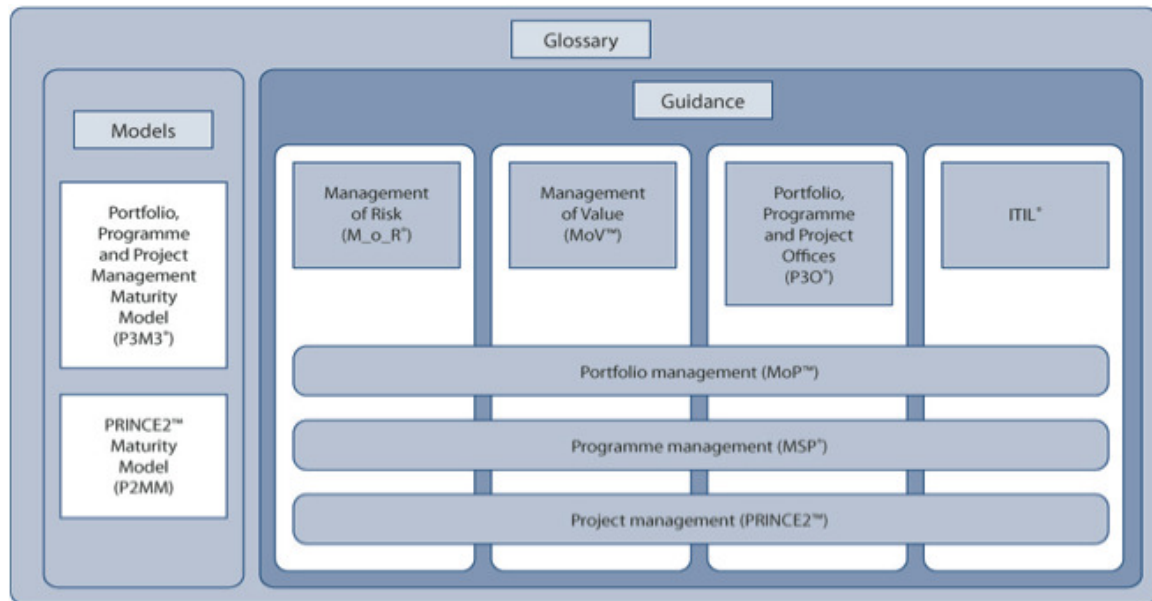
Glossary

Models

Portfolio, Programme and Project Management Maturity Model (P3M3®)

PRINCE2™ Maturity Model (P2MM)

Guidance

Management of Risk (M_o_R®)

Management of Value (MoV™)

Portfolio, Programme and Project Offices (P3O®)

ITIL®

Portfolio management (MoP™)

Programme management (MSP®)

Project management (PRINCE2™)